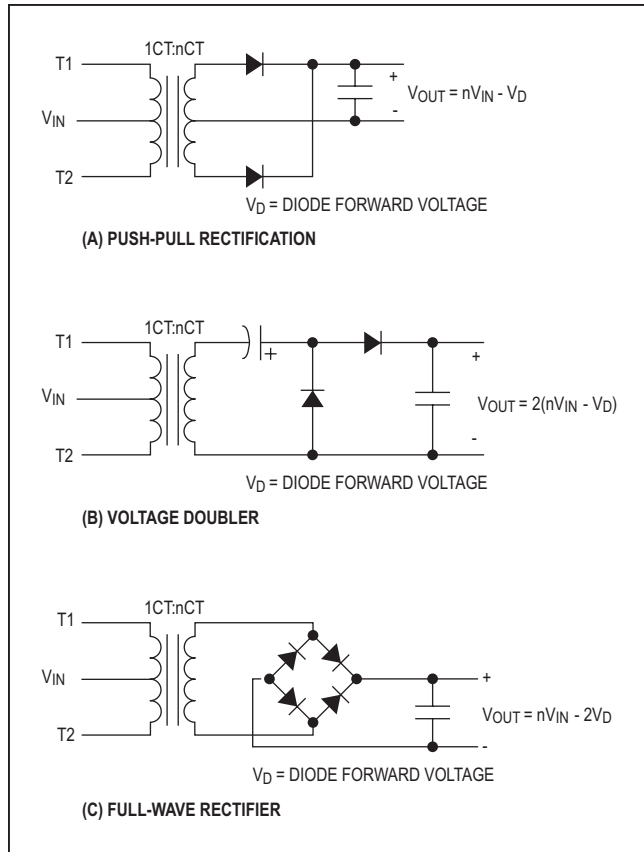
1CT:nCT

T1

$V_{IN}$

T2

+

-

$V_{OUT} = nV_{IN} - V_D$

$V_D$ = DIODE FORWARD VOLTAGE

(A) PUSH-PULL RECTIFICATION

1CT:nCT

T1

$V_{IN}$

T2

+

+

$V_{OUT} = 2(nV_{IN} - V_D)$

-

$V_D$ = DIODE FORWARD VOLTAGE

(B) VOLTAGE DOUBLER

1CT:nCT

T1

$V_{IN}$

T2

+

$V_{OUT} = nV_{IN} - 2V_D$

-

$V_D$ = DIODE FORWARD VOLTAGE

(C) FULL-WAVE RECTIFIER